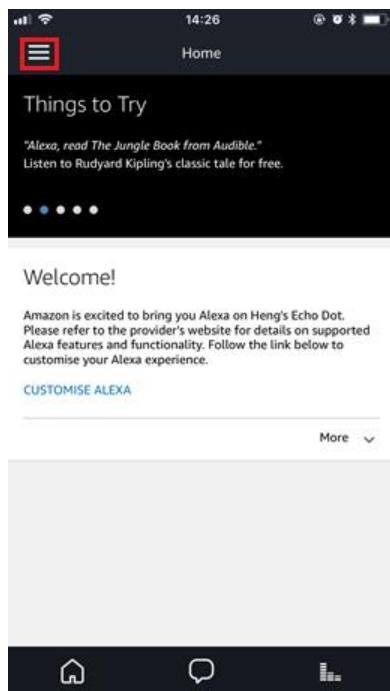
14:26

Home

Things to Try

"Alexa, read The Jungle Book from Audible."
Listen to Rudyard Kipling's classic tale for free.

Welcome!

Amazon is excited to bring you Alexa on Heng's Echo Dot. Please refer to the provider's website for details on supported Alexa features and functionality. Follow the link below to customise your Alexa experience.

CUSTOMISE ALEXA

More